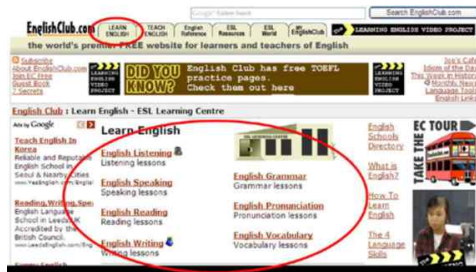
EnglishClub.com LEARN ENGLISH TEACH ENGLISH English Reference ESL Resources ESL World EnglishClub LEARNING ENGLISH VIDEO PROJECT

Google Search

Search EnglishClub.com

the world's premier FREE website for learners and teachers of English

Subscribe
About EnglishClub.com
Join EC Free
Guest Book
Secrets

LEARNING ENGLISH VIDEO PROJECT

DID YOU KNOW?

English Club has free TOEFL practice pages.
Check them out here

LEARNING ENGLISH VIDEO PROJECT

Joe's Cafe
Idiom of the Day
This Week in History
MonDW: News
Language Tools
English Links

English Club : Learn English - ESL Learning Centre

Ads by Google

Teach English in Korea
Reliable and Reputable English School in Seoul & Nearby Cities
www.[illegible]

Reading, Writing, Spe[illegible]
English Language School in Leeds UK Accredited by the British Council.
www.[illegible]

Learn English

English Listening
Listening lessons

English Speaking
Speaking lessons

English Reading
Reading lessons

English Writing
Writing lessons

English Grammar
Grammar lessons

English Pronunciation
Pronunciation lessons

English Vocabulary
Vocabulary lessons

English Schools Directory

What is English?

How To Learn English

The 4 Language Skills

EC TOUR

TAKE THE